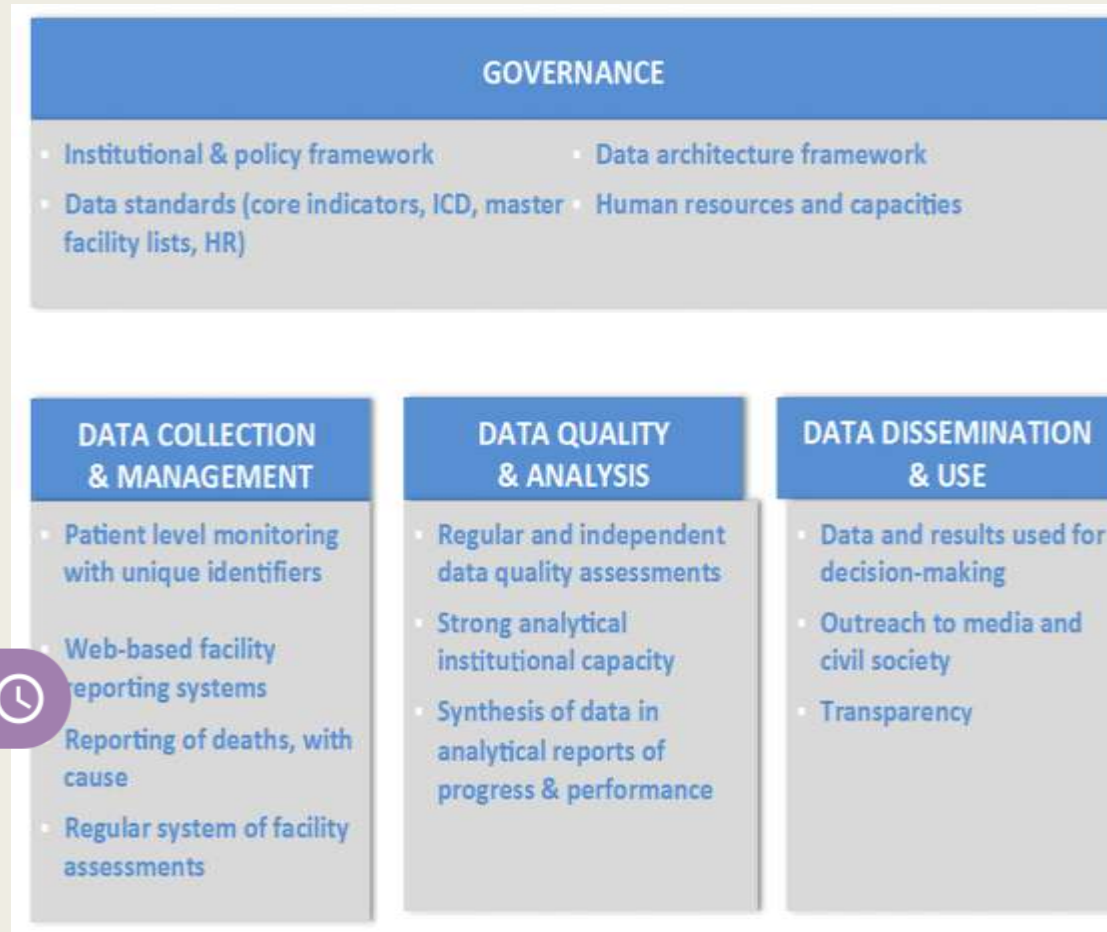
GOVERNANCE

- Institutional & policy framework
- Data standards (core indicators, ICD, master facility lists, HR)

- Data architecture framework
- Human resources and capacities

DATA COLLECTION & MANAGEMENT

- Patient level monitoring with unique identifiers
- Web-based facility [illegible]eporting systems
- Reporting of deaths, with cause
- Regular system of facility assessments

DATA QUALITY & ANALYSIS

- Regular and independent data quality assessments
- Strong analytical institutional capacity
- Synthesis of data in analytical reports of progress & performance

DATA DISSEMINATION & USE

- Data and results used for decision-making
- Outreach to media and civil society
- Transparency